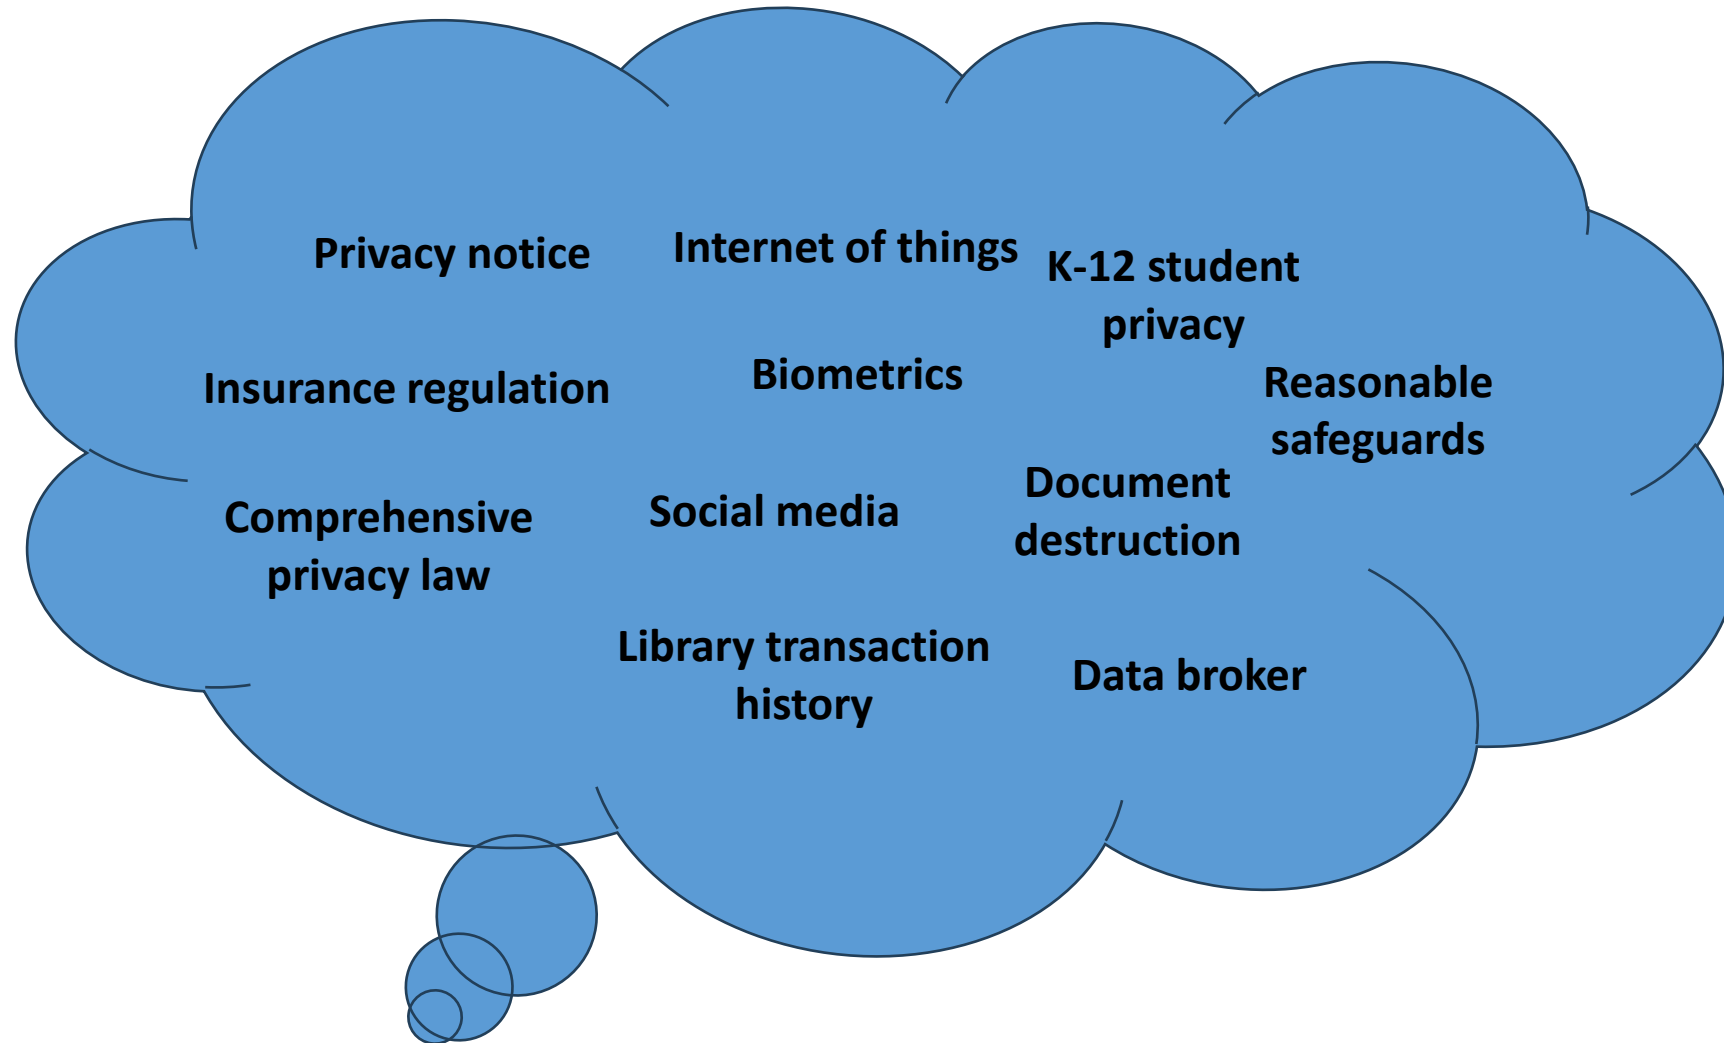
Privacy notice

Internet of things

K-12 student privacy

Insurance regulation

Biometrics

Reasonable safeguards

Comprehensive privacy law

Social media

Document destruction

Library transaction history

Data broker